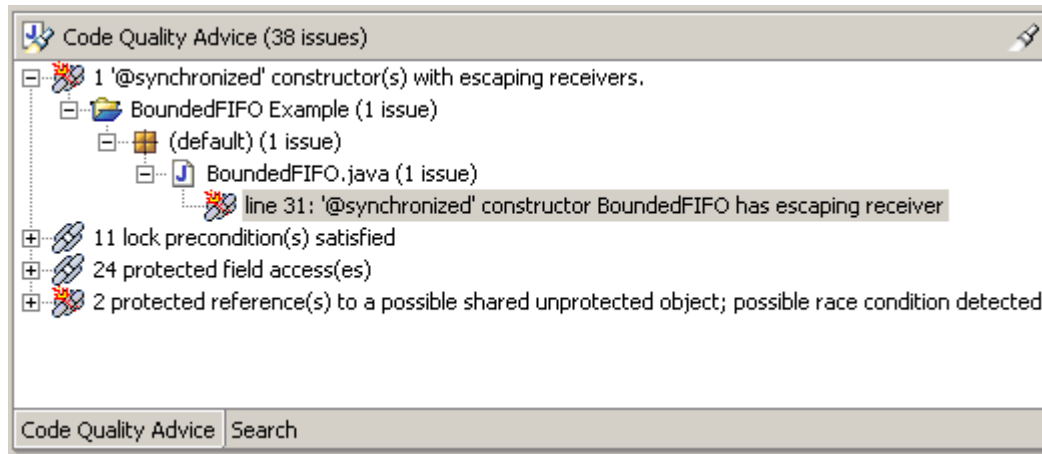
Code Quality Advice (38 issues)

1 '@synchronized' constructor(s) with escaping receivers.
BoundedFIFO Example (1 issue)
(default) (1 issue)
BoundedFIFO.java (1 issue)
line 31: '@synchronized' constructor BoundedFIFO has escaping receiver
11 lock precondition(s) satisfied
24 protected field access(es)
2 protected reference(s) to a possible shared unprotected object; possible race condition detected

Code Quality Advice
Search